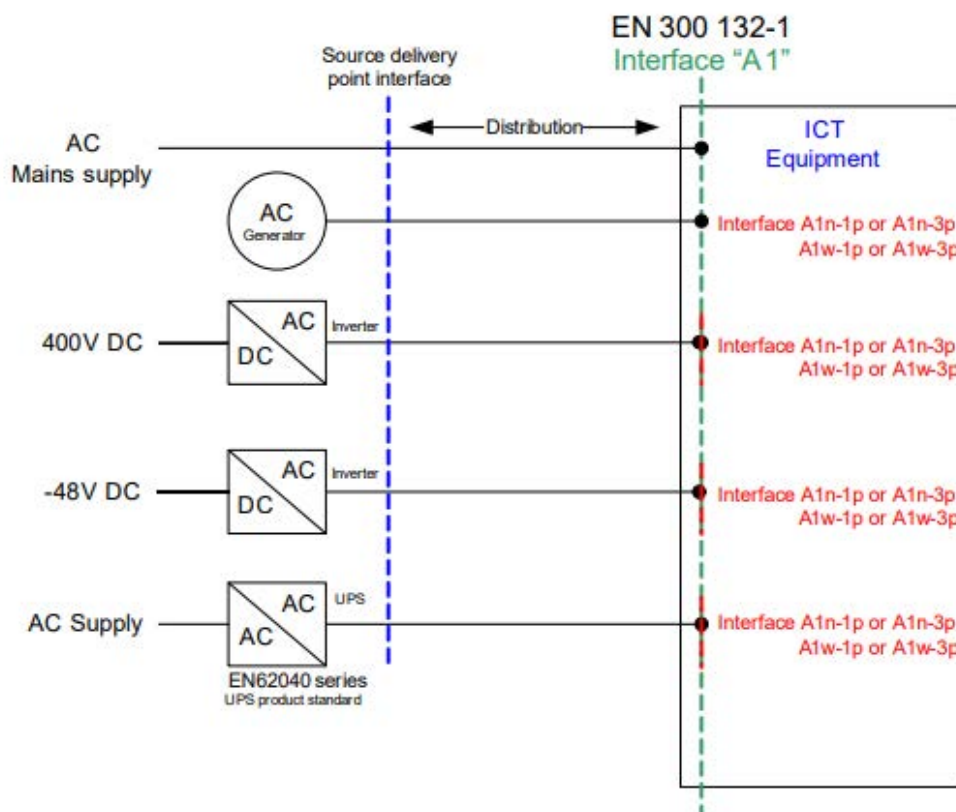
EN 300 132-1
Interface "A1"

Source delivery point interface

Distribution

ICT Equipment

AC Mains supply

AC Generator

Interface A1n-1p or A1n-3p
A1w-1p or A1w-3p

400V DC

AC
DC
Inverter

Interface A1n-1p or A1n-3p
A1w-1p or A1w-3p

-48V DC

AC
DC
Inverter

Interface A1n-1p or A1n-3p
A1w-1p or A1w-3p

AC Supply

AC
AC
UPS

Interface A1n-1p or A1n-3p
A1w-1p or A1w-3p

EN62040 series
UPS product standard